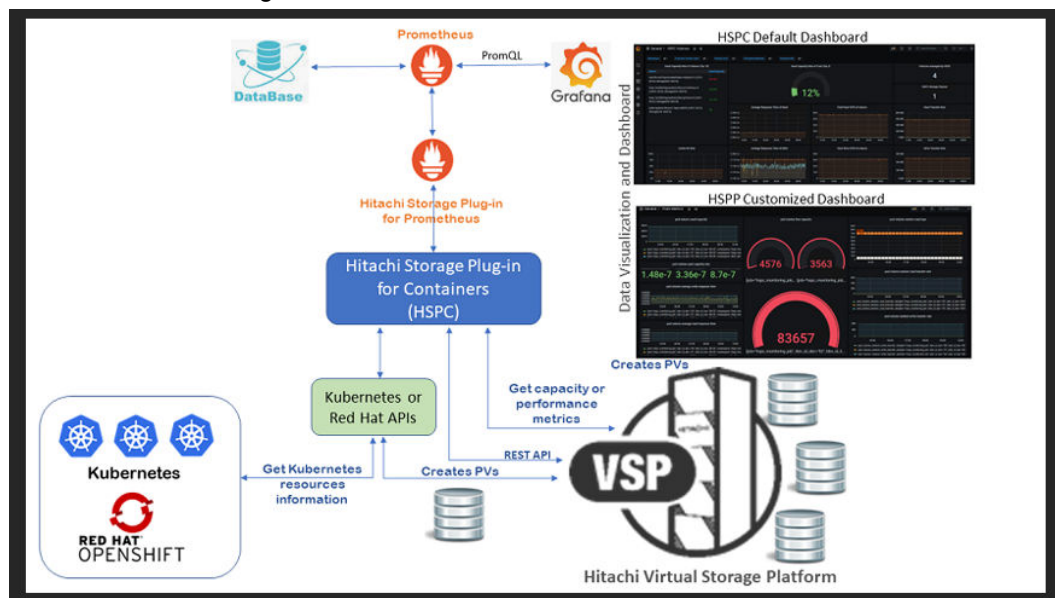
DataBase

Prometheus

PromQL

Grafana

HSPC Default Dashboard

12%

4

1

Data Visualization and Dashboard

HSPP Customized Dashboard

1.48e-7 3.36e-7 8.7e-7

4576

3563

83657

Hitachi Storage Plug-in for Prometheus

Hitachi Storage Plug-in for Containers (HSPC)

Kubernetes or Red Hat APIs

Get capacity or performance metrics

Creates PVs

REST API

Creates PVs

Get Kubernetes resources information

Kubernetes

RED HAT OPENSHIFT

HITACHI

VSP

Hitachi Virtual Storage Platform